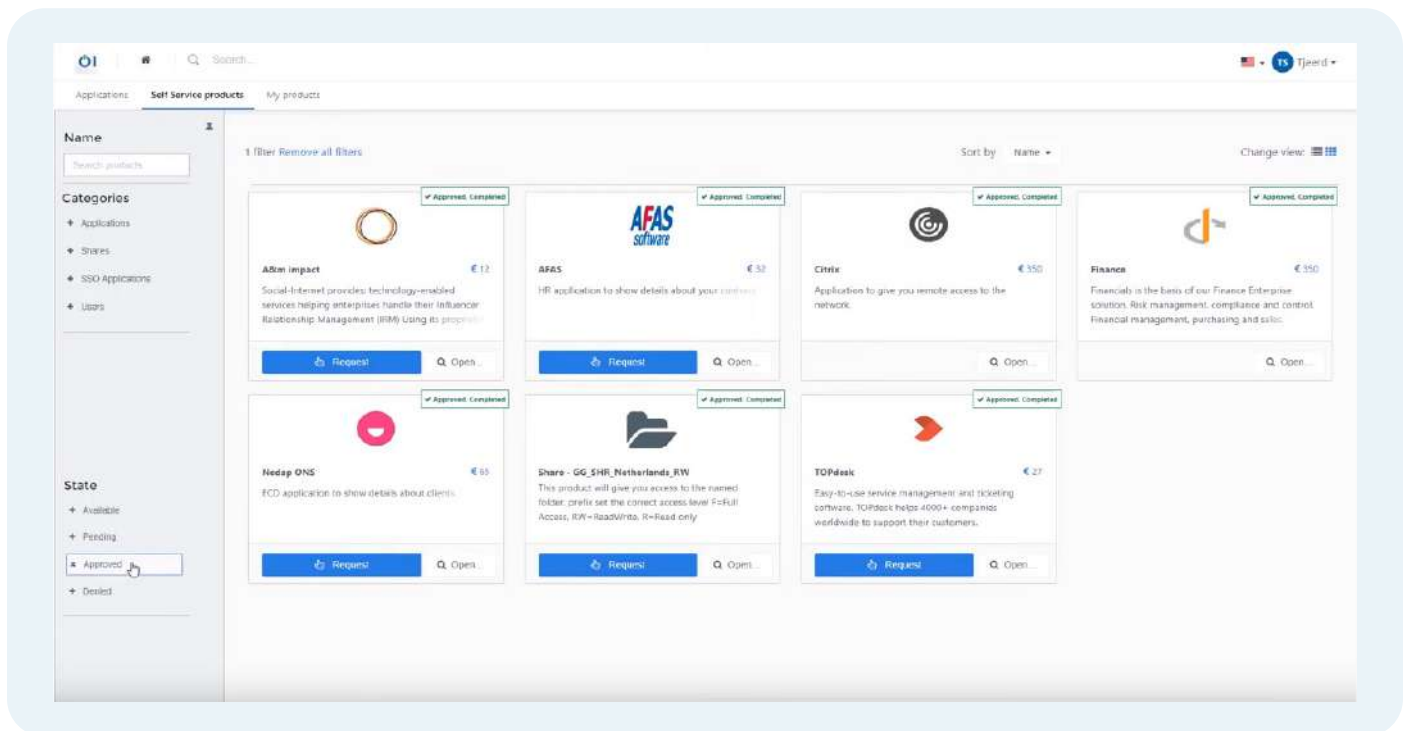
OI Search...

TS Tjeerd

Applications Self Service products My products

Name

Search products

Categories

+ Applications

+ Shares

+ SSO Applications

+ Users

State

+ Available

+ Pending

x Approved

+ Denied

1 filter Remove all filters

Sort by Name

Change view:

✔ Approved, Completed

A&m impact €12

Social-Internet provides technology-enabled services helping enterprises handle their Influencer Relationship Management (IRM) Using its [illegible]

Request Open...

✔ Approved, Completed

AFAS software

AFAS €32

HR application to show details about your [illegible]

Request Open...

✔ Approved, Completed

Citrix €350

Application to give you remote access to the network.

Open...

✔ Approved, Completed

Finance €350

Financiab is the basis of our Finance Enterprise solution. Risk management, compliance and control. Financial management, purchasing and sales.

Open...

✔ Approved, Completed

Nedap ONS €65

ECD application to show details about clients.

Request Open...

✔ Approved, Completed

Share - GG_SHR_Netherlands_RW

This product will give you access to the named folder, prefix set the correct access level F=Full Access, RW=ReadWrite, R=Read only

Request Open...

✔ Approved, Completed

TOPdesk €27

Easy-to-use service management and ticketing software. TOPdesk helps 4000+ companies worldwide to support their customers.

Request Open...